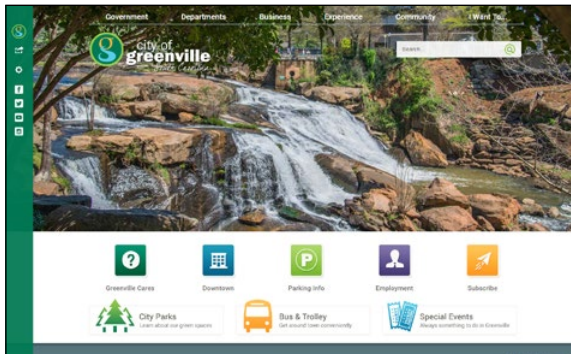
Government Departments Business Experience Community I Want To...

city of greenville
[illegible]

Search

Greenville Cares
Downtown
Parking Info
Employment
Subscribe

City Parks
Learn about our green spaces

Bus & Trolley
Get around town conveniently

Special Events
Always something to do in Greenville